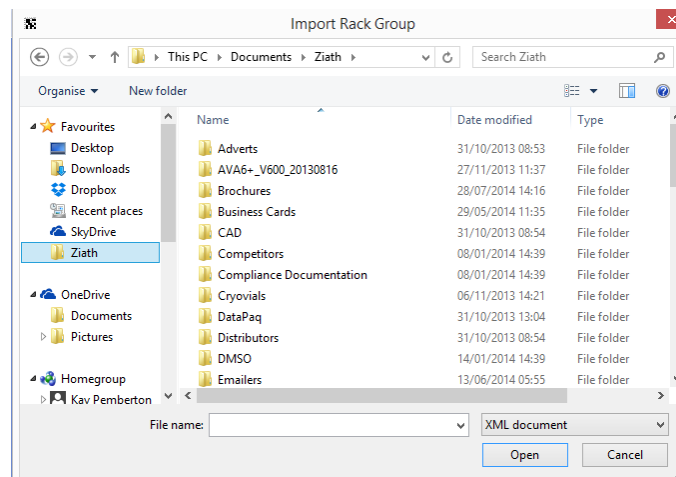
Import Rack Group

This PC ▸ Documents ▸ Ziath ▸

Search Ziath

Organise ▾ New folder

Favourites
Desktop
Downloads
Dropbox
Recent places
SkyDrive
Ziath

OneDrive
Documents
Pictures

Homegroup
Kav Pemberton

| Name | Date modified | Type |
|---|---|---|
| Adverts | 31/10/2013 08:53 | File folder |
| AVA6+_V600_20130816 | 27/11/2013 11:37 | File folder |
| Brochures | 28/07/2014 14:16 | File folder |
| Business Cards | 29/05/2014 11:35 | File folder |
| CAD | 31/10/2013 08:54 | File folder |
| Competitors | 08/01/2014 14:39 | File folder |
| Compliance Documentation | 08/01/2014 14:39 | File folder |
| Cryovials | 06/11/2013 14:21 | File folder |
| DataPaq | 31/10/2013 13:04 | File folder |
| Distributors | 31/10/2013 08:54 | File folder |
| DMSO | 14/01/2014 14:39 | File folder |
| Emailers | 13/06/2014 05:55 | File folder |

File name:
XML document
Open
Cancel